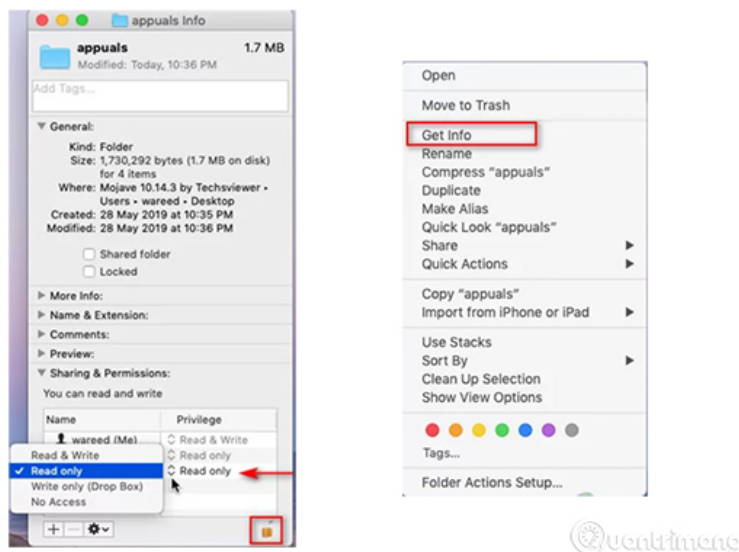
appuals Info

appuals 1.7 MB
Modified: Today, 10:36 PM

Add Tags...

General:

Kind: Folder
Size: 1,730,292 bytes (1.7 MB on disk) for 4 items
Where: Mojave 10.14.3 by Techsviewer • Users • wareed • Desktop
Created: 28 May 2019 at 10:35 PM
Modified: 28 May 2019 at 10:36 PM

Shared folder
Locked

More Info:
Name & Extension:
Comments:
Preview:
Sharing & Permissions:
You can read and write

| Name | Privilege |
|---|---|
| wareed (Me) | Read & Write |
| | Read only |
| | Read only |

Read & Write
✓ Read only
Write only (Drop Box)
No Access

Open
Move to Trash
Get Info
Rename
Compress "appuals"
Duplicate
Make Alias
Quick Look "appuals"
Share
Quick Actions
Copy "appuals"
Import from iPhone or iPad
Use Stacks
Sort By
Clean Up Selection
Show View Options
Tags...
Folder Actions Setup...

Quantrimang